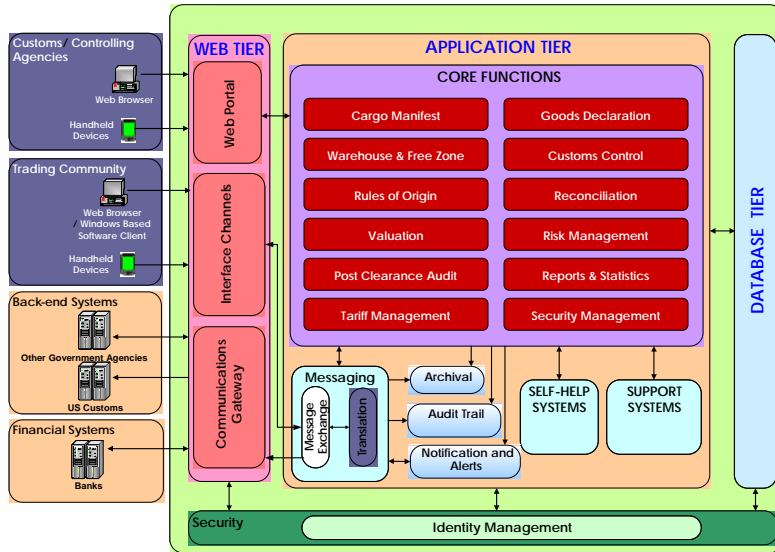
Customs / Controlling Agencies

Web Browser

Handheld Devices

Trading Community

Web Browser / Windows Based Software Client

Handheld Devices

Back-end Systems

Other Government Agencies

US Customs

Financial Systems

Banks

WEB TIER

Web Portal

Interface Channels

Communications Gateway

APPLICATION TIER

CORE FUNCTIONS

Cargo Manifest

Goods Declaration

Warehouse & Free Zone

Customs Control

Rules of Origin

Reconciliation

Valuation

Risk Management

Post Clearance Audit

Reports & Statistics

Tariff Management

Security Management

Messaging

Message Exchange

Translation

Archival

Audit Trail

Notification and Alerts

SELF-HELP SYSTEMS

SUPPORT SYSTEMS

DATABASE TIER

Security

Identity Management